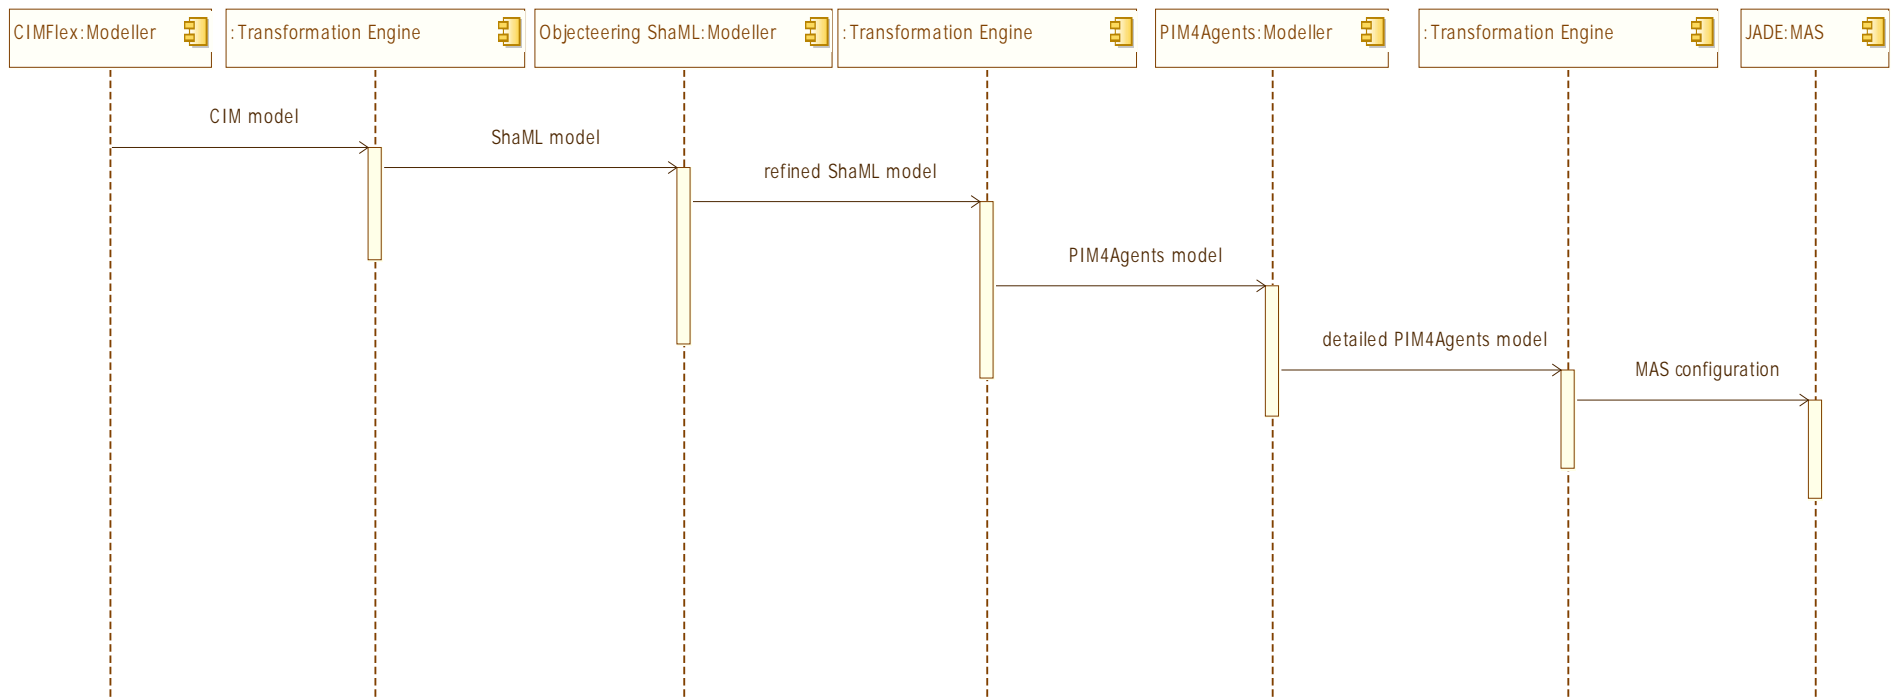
CIMFlex:Modeller

:Transformation Engine

Objecteering ShaML:Modeller

:Transformation Engine

PIM4Agents:Modeller

:Transformation Engine

JADE:MAS

CIM model

ShaML model

refined ShaML model

PIM4Agents model

detailed PIM4Agents model

MAS configuration